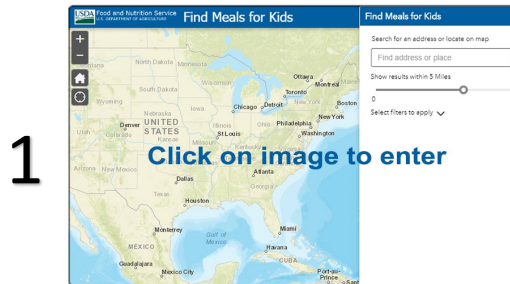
1

USDA Food and Nutrition Service U.S. DEPARTMENT OF AGRICULTURE

Find Meals for Kids

+
−

North Dakota
Minnesota
South Dakota
Wisconsin
Wyoming
Iowa
Nebraska
Denver
UNITED STATES
Colorado
Kansas
Illinois
St Louis
Ohio
Chicago
Detroit
Ottawa
Montreal
Toronto
Boston
New York
Philadelphia
Washington
Arizona
New Mexico
Dallas
Texas
Houston
Atlanta
Monterrey
Gulf of Mexico
Miami
MEXICO
Havana
CUBA
Guadalajara
Mexico City
Port-au-Prince

Click on image to enter

Find Meals for Kids

Search for an address or locate on map

Find address or place

Show results within 5 Miles

0

Select filters to apply